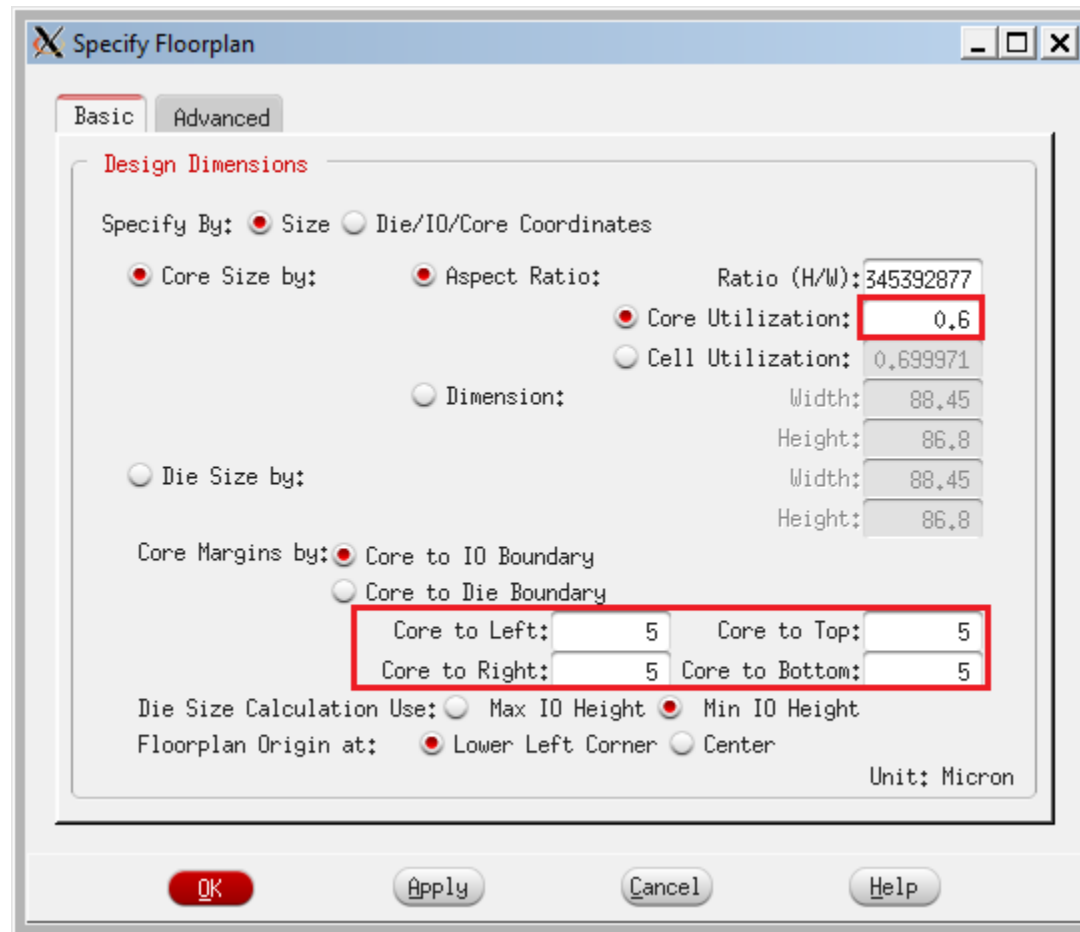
Specify Floorplan

Basic Advanced

Design Dimensions

Specify By: Size Die/IO/Core Coordinates

Core Size by: Aspect Ratio: Ratio (H/W): 345392877

Core Utilization: 0.6

Cell Utilization: 0.699971

Dimension: Width: 88.45

Height: 86.8

Die Size by: Width: 88.45

Height: 86.8

Core Margins by: Core to IO Boundary

Core to Die Boundary

Core to Left: 5 Core to Top: 5

Core to Right: 5 Core to Bottom: 5

Die Size Calculation Use: Max IO Height Min IO Height

Floorplan Origin at: Lower Left Corner Center

Unit: Micron

OK Apply Cancel Help